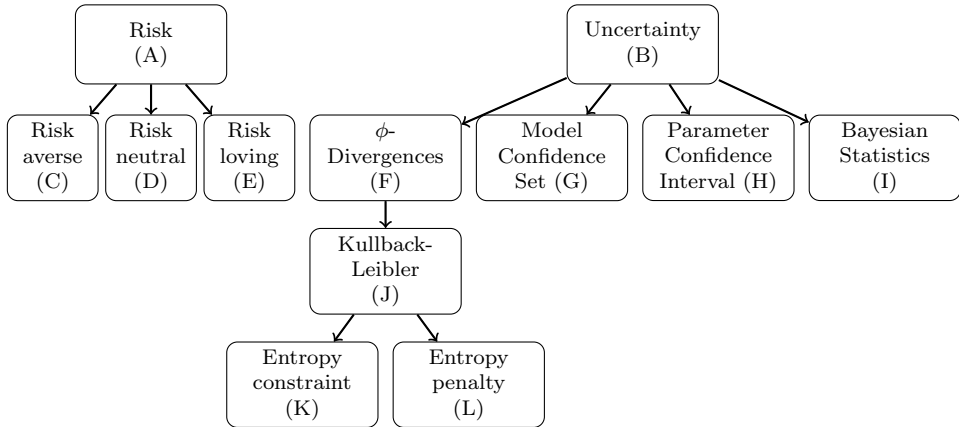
Risk (A)

Uncertainty (B)

Risk averse (C)

Risk neutral (D)

Risk loving (E)

$\phi$-Divergences (F)

Model Confidence Set (G)

Parameter Confidence Interval (H)

Bayesian Statistics (I)

Kullback-Leibler (J)

Entropy constraint (K)

Entropy penalty (L)